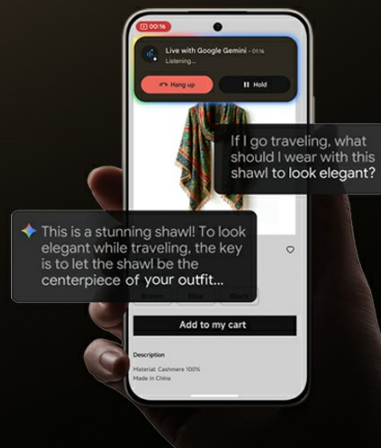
00:16

Live with Google Gemini · 01:16
Listening...

Hang up
Hold

If I go traveling, what should I wear with this shawl to look elegant?

This is a stunning shawl! To look elegant while traveling, the key is to let the shawl be the centerpiece of your outfit...

Add to my cart

Description

Material: Cashmere 100%
Made in China